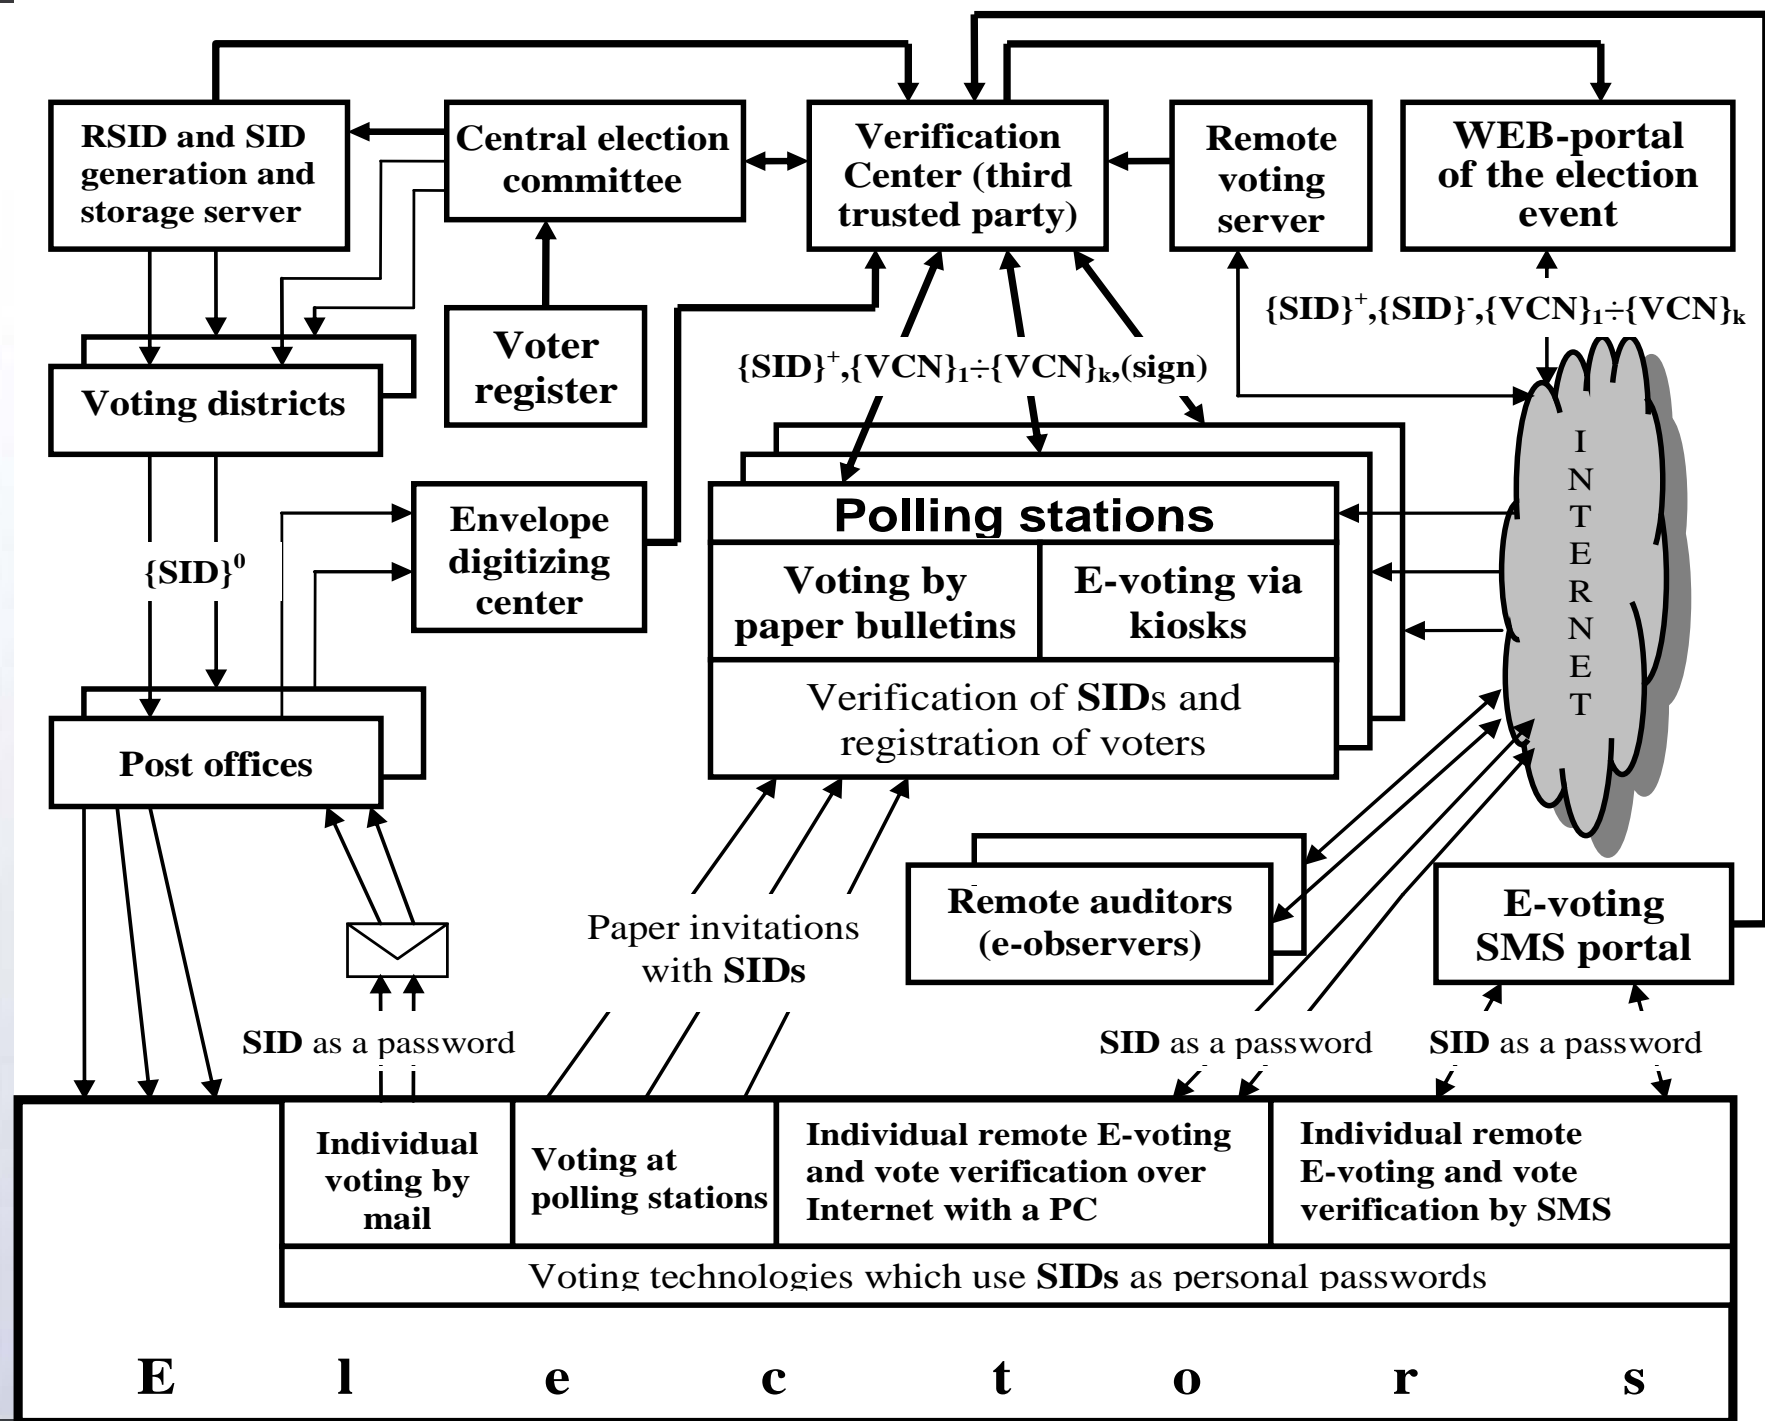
RSID and SID generation and storage server

Central election committee

Verification Center (third trusted party)

Remote voting server

WEB-portal of the election event

$\{SID\}^+, \{SID\}^-, \{VCN\}_1 \div \{VCN\}_k$

Voter register

$\{SID\}^+, \{VCN\}_1 \div \{VCN\}_k$,(sign)

Voting districts

I N T E R N E T

$\{SID\}^0$

Envelope digitizing center

Polling stations

Voting by paper bulletins

E-voting via kiosks

Verification of SIDs and registration of voters

Post offices

Remote auditors (e-observers)

E-voting SMS portal

Paper invitations with SIDs

SID as a password

SID as a password

SID as a password

Individual voting by mail

Voting at polling stations

Individual remote E-voting and vote verification over Internet with a PC

Individual remote E-voting and vote verification by SMS

Voting technologies which use SIDs as personal passwords

E l e c t o r s